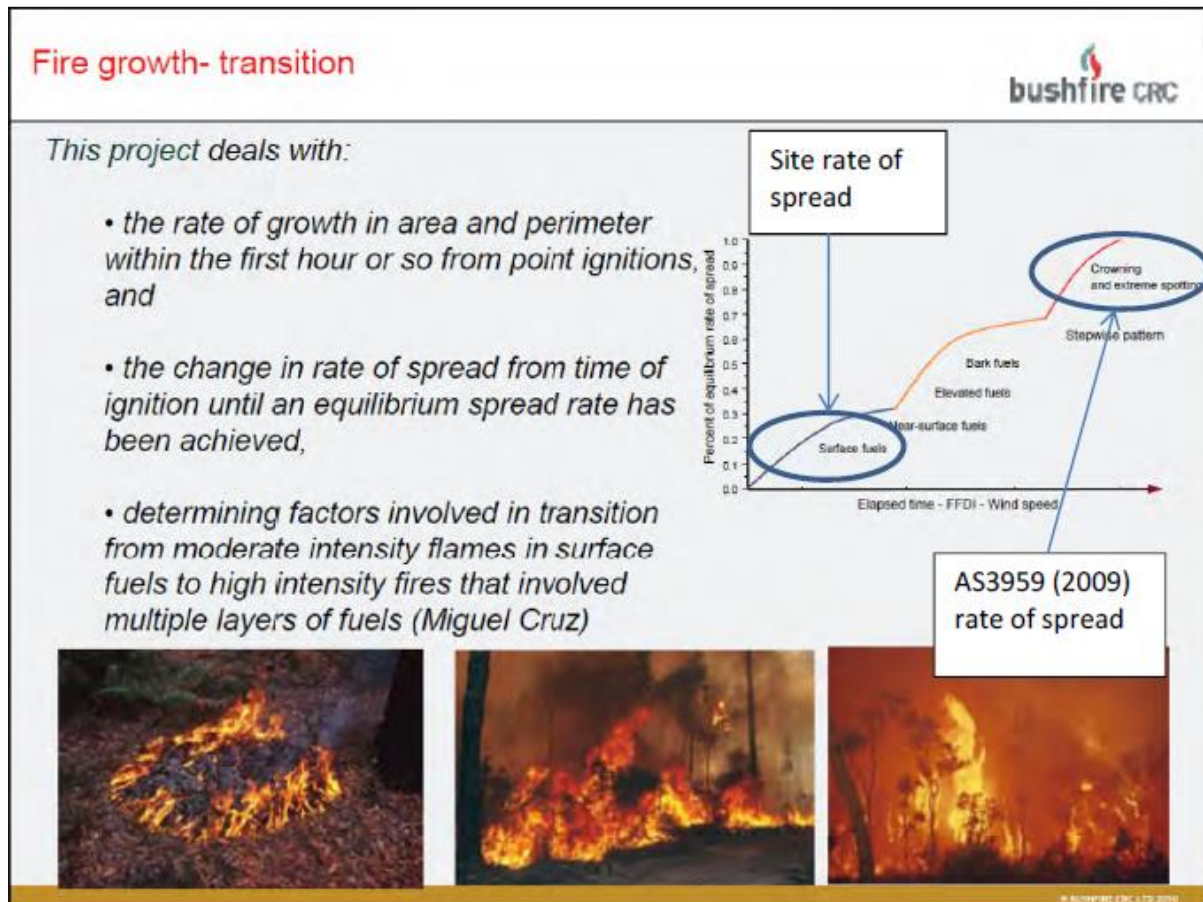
Fire growth- transition

bushfire CRC

This project deals with:

• the rate of growth in area and perimeter within the first hour or so from point ignitions, and

• the change in rate of spread from time of ignition until an equilibrium spread rate has been achieved,

• determining factors involved in transition from moderate intensity flames in surface fuels to high intensity fires that involved multiple layers of fuels (Miguel Cruz)

Site rate of spread

1.0
0.9
0.8
0.7
0.6
0.5
0.4
0.3
0.2
0.1
0.0

Percent of equilibrium rate of spread

Crowning and extreme spotting

Stepwise pattern

Bark fuels

Elevated fuels

Near-surface fuels

Surface fuels

Elapsed time - FFDI - Wind speed

AS3959 (2009) rate of spread

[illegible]